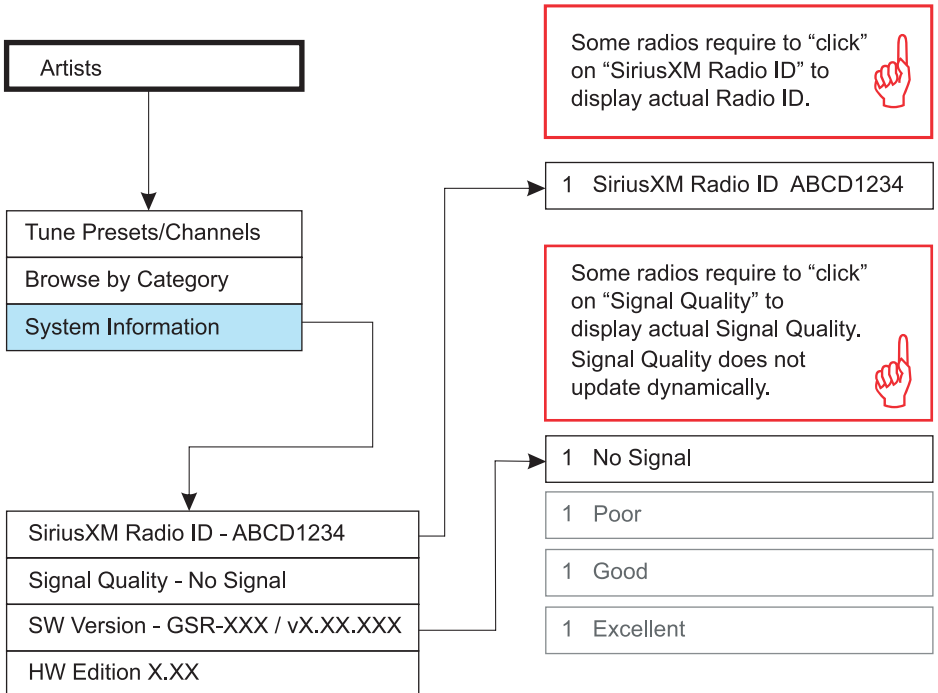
Artists

Tune Presets/Channels

Browse by Category

System Information

SiriusXM Radio ID - ABCD1234

Signal Quality - No Signal

SW Version - GSR-XXX / vX.XX.XXX

HW Edition X.XX

Some radios require to “click” on “SiriusXM Radio ID” to display actual Radio ID.

1 SiriusXM Radio ID ABCD1234

Some radios require to “click” on “Signal Quality” to display actual Signal Quality. Signal Quality does not update dynamically.

1 No Signal

1 Poor

1 Good

1 Excellent